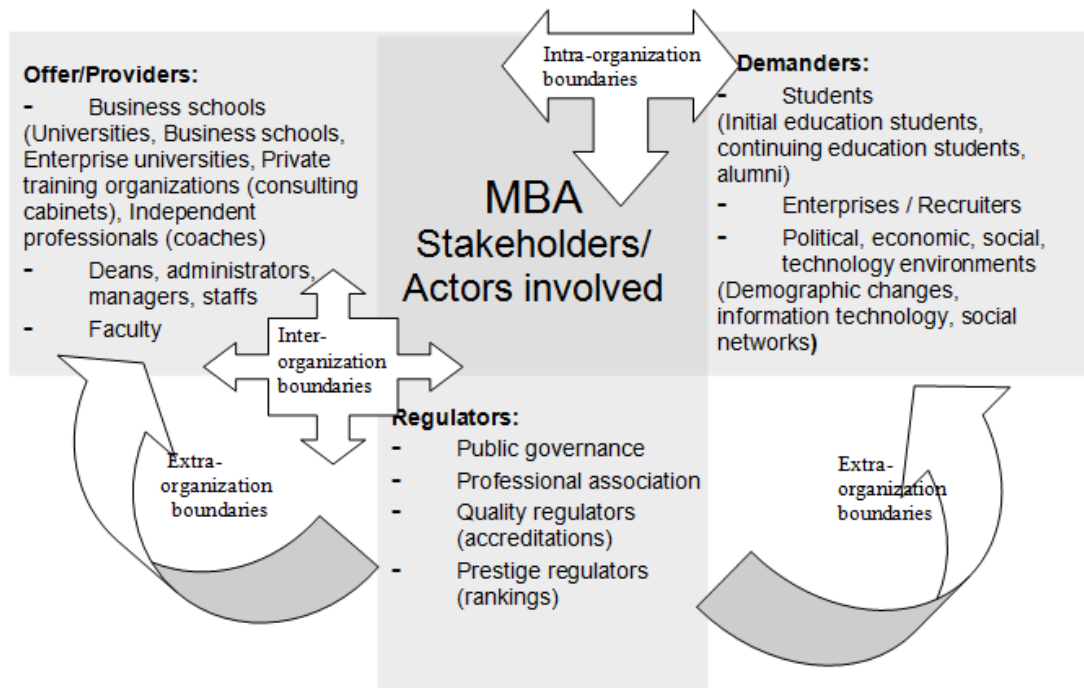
Offer/Providers:
- Business schools (Universities, Business schools, Enterprise universities, Private training organizations (consulting cabinets), Independent professionals (coaches)
- Deans, administrators, managers, staffs
- Faculty

Intra-organization boundaries

Demanders:
- Students (Initial education students, continuing education students, alumni)
- Enterprises / Recruiters
- Political, economic, social, technology environments (Demographic changes, information technology, social networks)

MBA Stakeholders/ Actors involved

Inter-organization boundaries

Regulators:
- Public governance
- Professional association
- Quality regulators (accreditations)
- Prestige regulators (rankings)

Extra-organization boundaries

Extra-organization boundaries